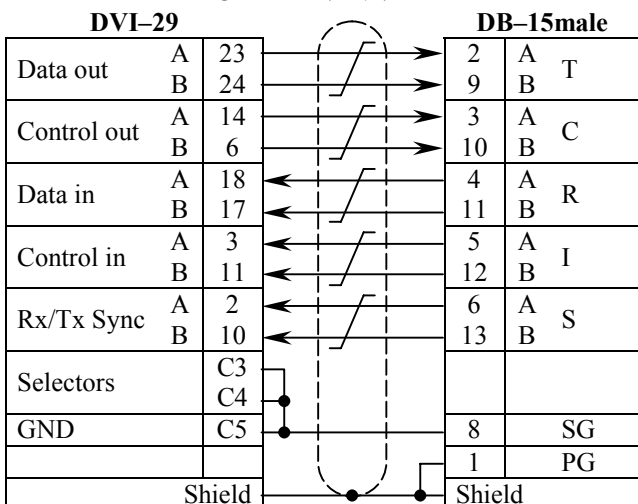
DVI–29

| | | |
|---|---|---|
| Data out | A | 23 |
| | B | 24 |
| Control out | A | 14 |
| | B | 6 |
| Data in | A | 18 |
| | B | 17 |
| Control in | A | 3 |
| | B | 11 |
| Rx/Tx Sync | A | 2 |
| | B | 10 |
| Selectors | | C3 |
| | | C4 |
| GND | | C5 |
| | | |
| Shield | | |

DB–15male

| | | |
|---|---|---|
| 2 | A | T |
| 9 | B | |
| 3 | A | C |
| 10 | B | |
| 4 | A | R |
| 11 | B | |
| 5 | A | I |
| 12 | B | |
| 6 | A | S |
| 13 | B | |
| | | |
| 8 | | SG |
| 1 | | PG |
| Shield | | |